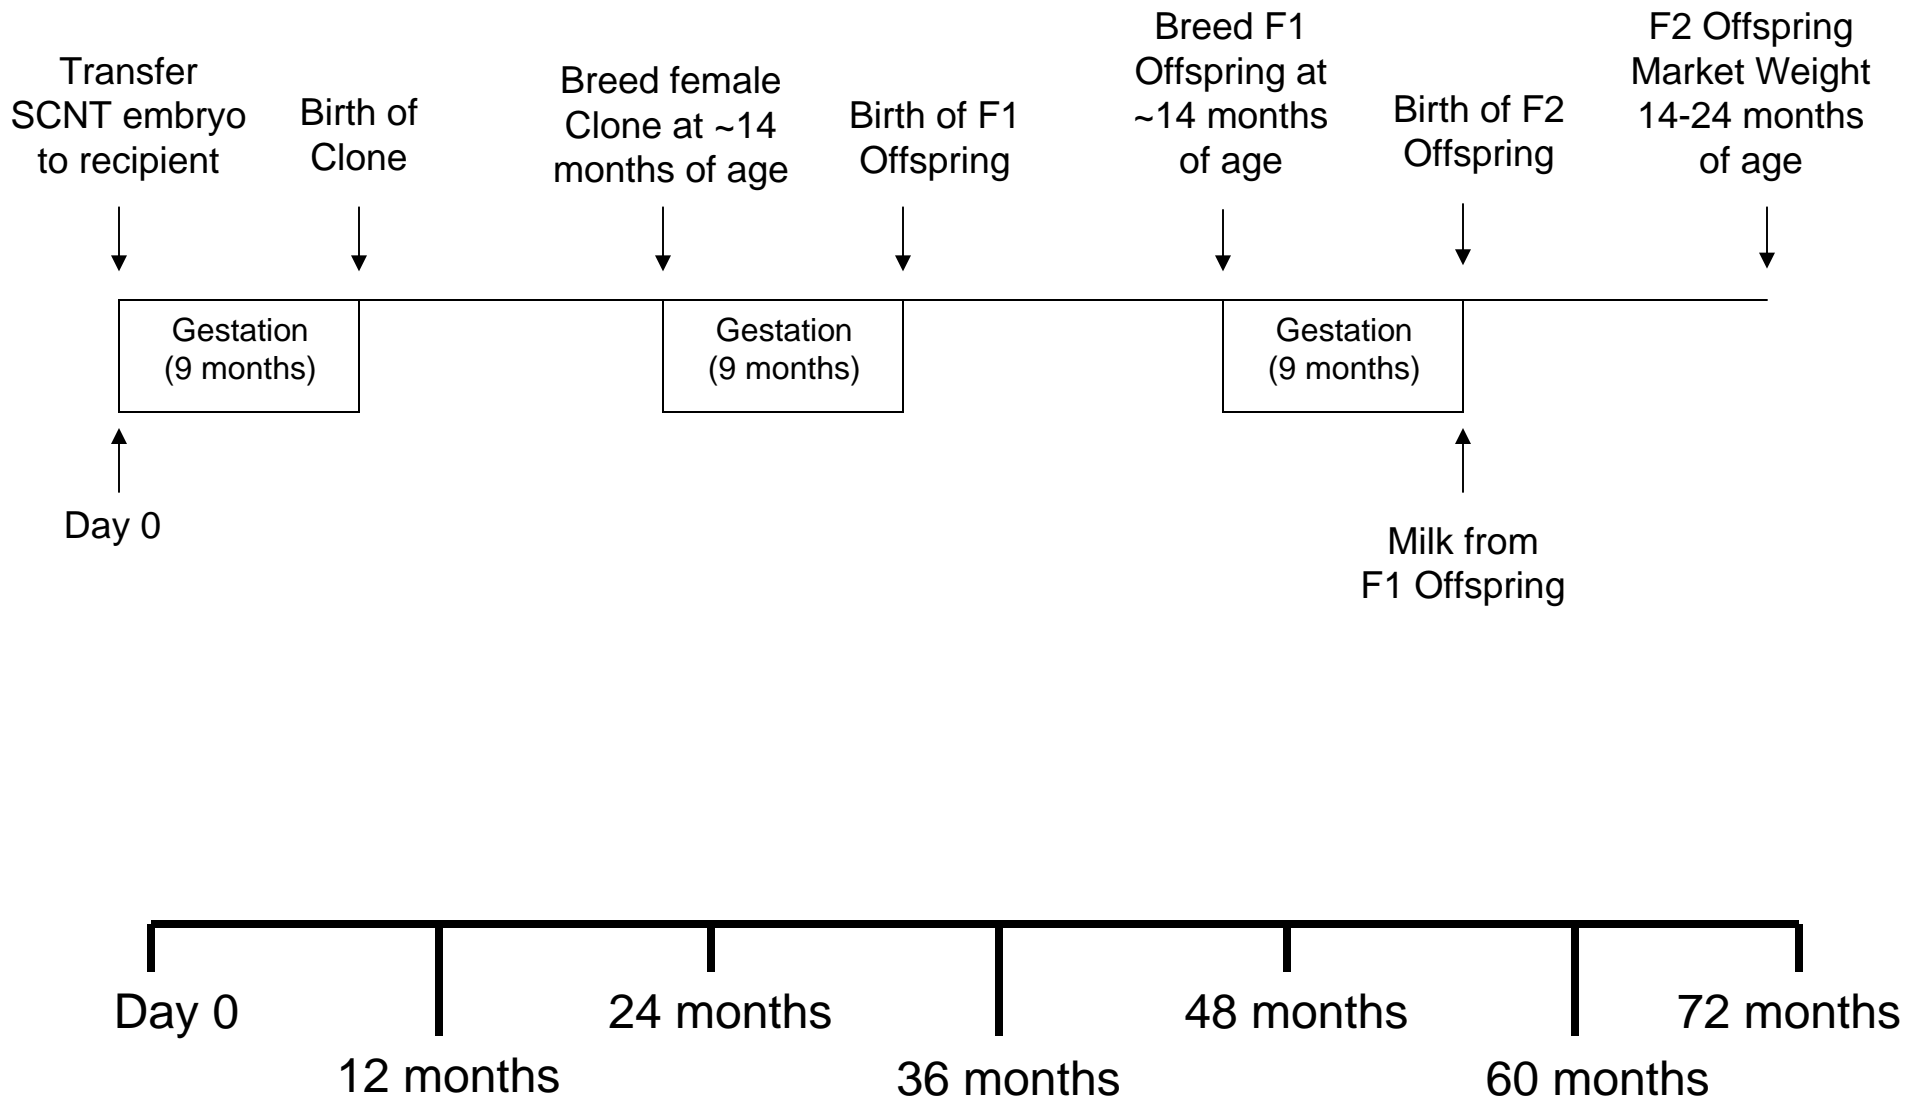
Transfer SCNT embryo to recipient

Birth of Clone

Breed female Clone at ~14 months of age

Birth of F1 Offspring

Breed F1 Offspring at ~14 months of age

Birth of F2 Offspring

F2 Offspring Market Weight 14-24 months of age

Gestation (9 months)

Gestation (9 months)

Gestation (9 months)

Day 0

Milk from F1 Offspring

Day 0

12 months

24 months

36 months

48 months

60 months

72 months